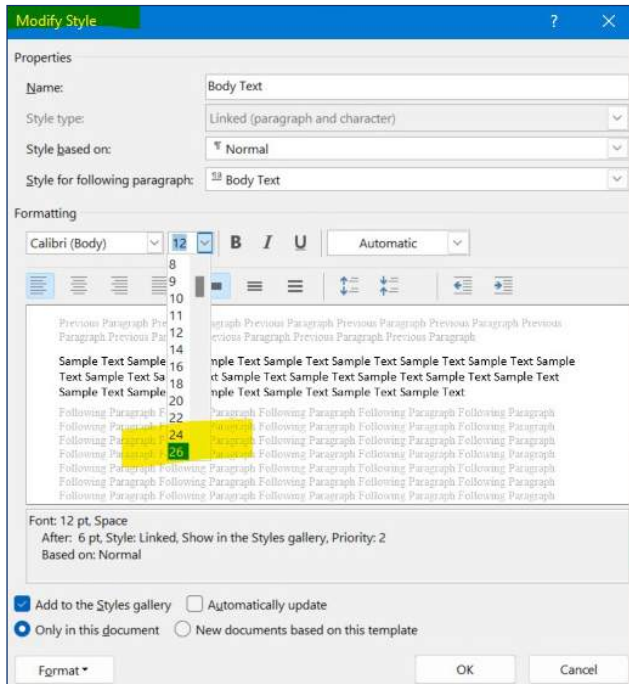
Modify Style

?

Properties

Name: Body Text

Style type: Linked (paragraph and character)

Style based on: ¶ Normal

Style for following paragraph: ¶a Body Text

Formatting

Calibri (Body) 12 B I U Automatic

8
9
10
11
12
14
16
18
20
22
24
26

Previous Paragraph Pre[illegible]agraph Previous Paragraph Previous Paragraph Previous Paragraph Previous Pa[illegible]agraph Previous Paragraph Previous Paragraph

Sample Text Sample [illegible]mple Text Sample Text Sample Text Sample Text Sample Text Sample Text Sample Text Sa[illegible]t Sample Text Sample Text Sample Text Sample Text Sample Text Sample Text Sample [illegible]mple Text Sample Text Sample Text Sample Text

Following Paragraph Fo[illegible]aragraph Following Paragraph Following Paragraph Following Paragraph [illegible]h Following Paragraph Following Paragraph Following Paragraph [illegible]h Following Paragraph Following Paragraph Following Paragraph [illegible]h Following Paragraph Following Paragraph Following Paragraph Following Paragraph Following Paragraph Following Paragraph Following Paragraph Following Paragraph Following Paragraph Following Paragraph Following Paragraph Following Paragraph Following Paragraph Following Paragraph Following Paragraph Following Paragraph Following Paragraph Following Paragraph

Font: 12 pt, Space
After: 6 pt, Style: Linked, Show in the Styles gallery, Priority: 2
Based on: Normal

Add to the Styles gallery Automatically update

Only in this document New documents based on this template

Format ▾ OK Cancel